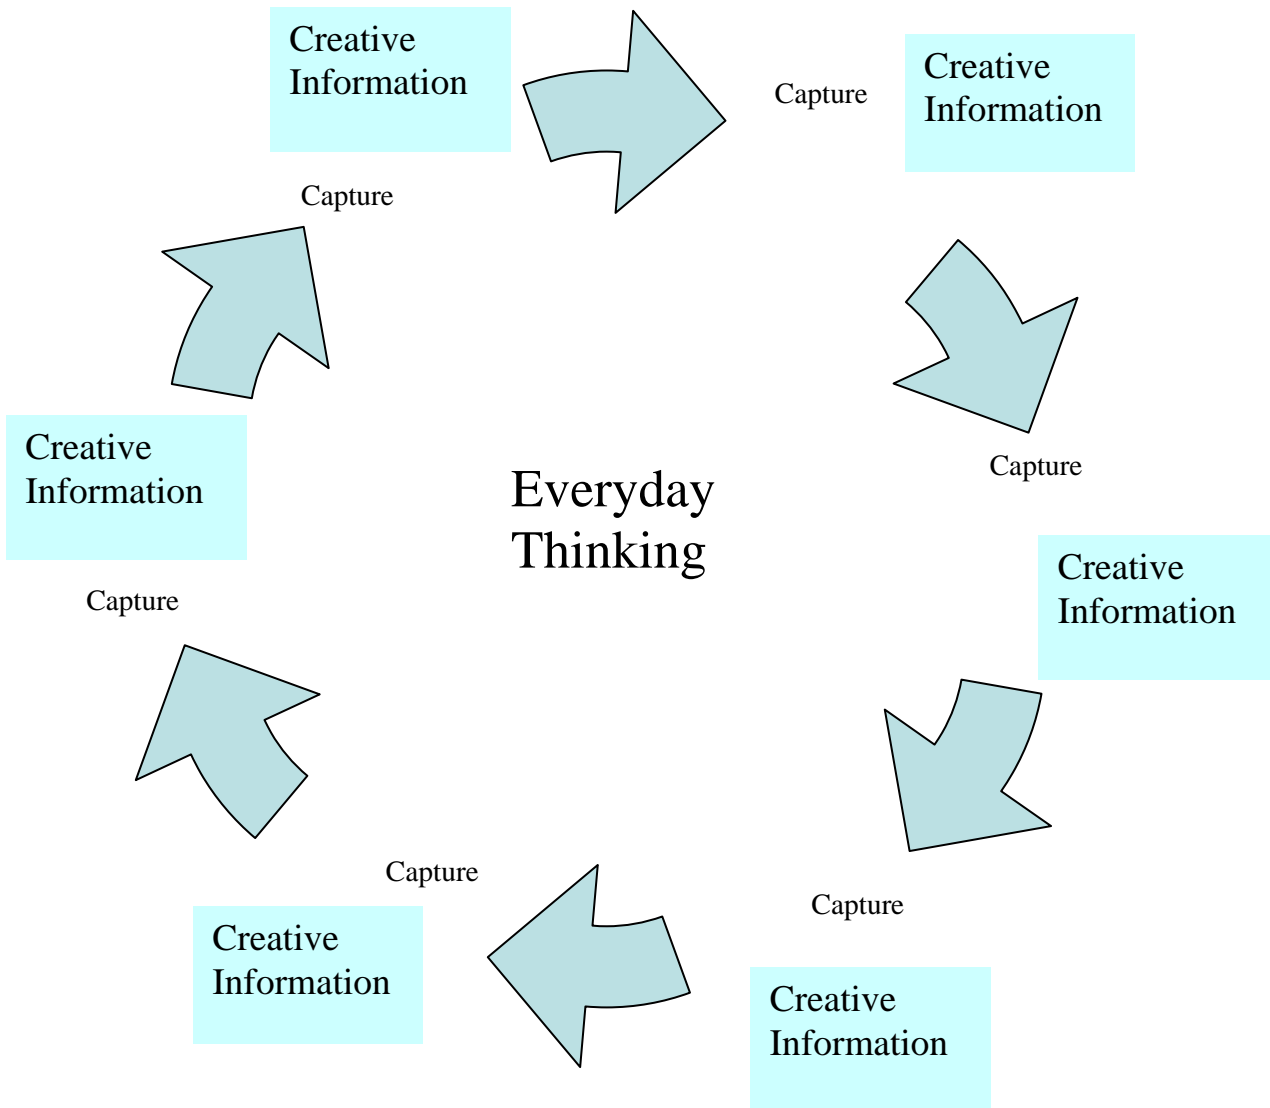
Creative Information

Capture

Creative Information

Capture

Capture

Everyday Thinking

Creative Information

Creative Information

Capture

Capture

Capture

Creative Information

Creative Information